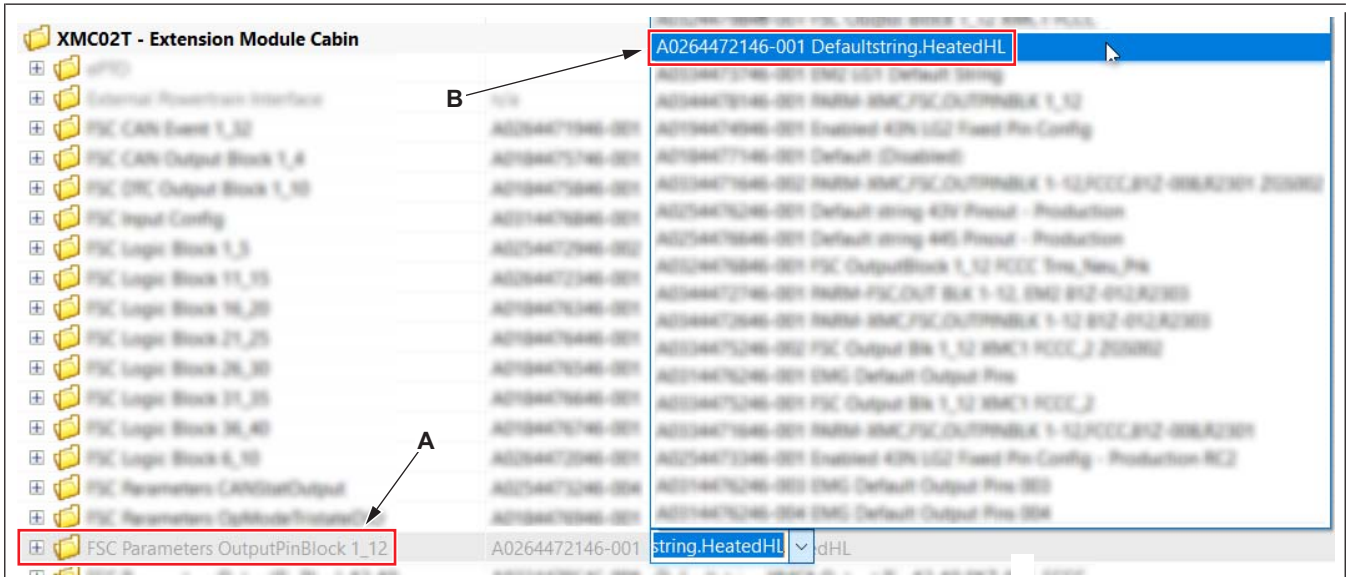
XMC02T - Extension Module Cabin

A0264472146-001 Defaultstring.HeatedHL

B

ePTO
External Powertrain Interface
FSC CAN Event 1_32
FSC CAN Output Block 1_4
FSC DTC Output Block 1_10
FSC Input Config
FSC Logic Block 1_5
FSC Logic Block 11_15
FSC Logic Block 16_20
FSC Logic Block 21_25
FSC Logic Block 26_30
FSC Logic Block 31_35
FSC Logic Block 36_40
FSC Logic Block 6_10
FSC Parameters CANStatOutput
FSC Parameters OpModeTristateOff

A

FSC Parameters OutputPinBlock 1_12 A0264472146-001 string.HeatedHL dHL